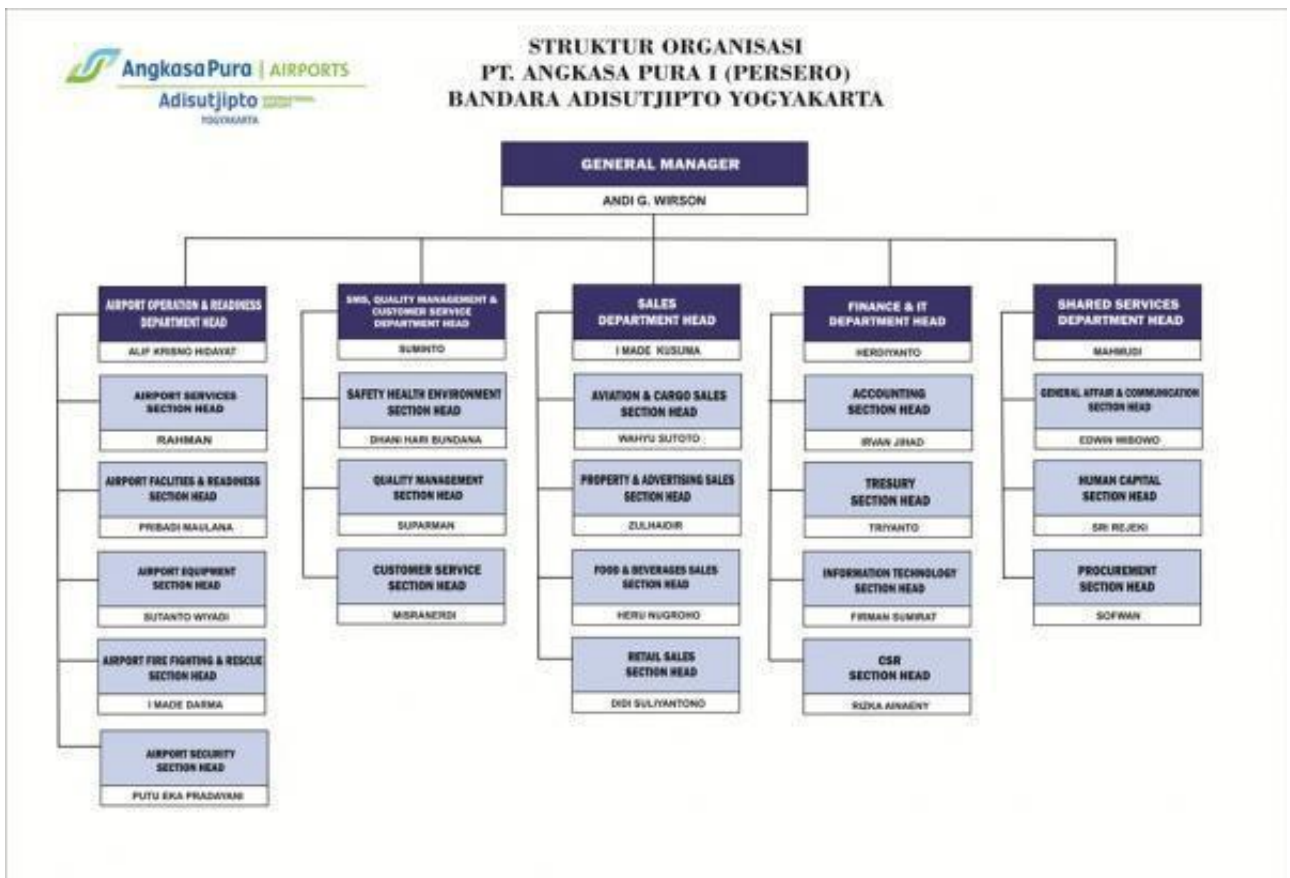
Angkasa Pura | AIRPORTS
Adisutjipto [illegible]
YOGYAKARTA

STRUKTUR ORGANISASI
PT. ANGKASA PURA I (PERSERO)
BANDARA ADISUTJIPTO YOGYAKARTA

GENERAL MANAGER
ANDI G. WIRSON

AIRPORT OPERATION & READINESS DEPARTMENT HEAD
ALIF KRISNO HIDAYAT

AIRPORT SERVICES SECTION HEAD
RAHMAN

AIRPORT FACLITIES & READINESS SECTION HEAD
PRIBADI MAULANA

AIRPORT EQUIPMENT SECTION HEAD
SUTANTO WIYADI

AIRPORT FIRE FIGHTING & RESCUE SECTION HEAD
I MADE DARMA

AIRPORT SECURITY SECTION HEAD
PUTU EKA PRADNYANI

SMS, QUALITY MANAGEMENT & CUSTOMER SERVICE DEPARTMENT HEAD
SUMINTO

SAFETY HEALTH ENVIRONMENT SECTION HEAD
DHANI HARI BUNDANA

QUALITY MANAGEMENT SECTION HEAD
SUPARMAN

CUSTOMER SERVICE SECTION HEAD
MISRANERDI

SALES DEPARTMENT HEAD
I MADE KUSUMA

AVIATION & CARGO SALES SECTION HEAD
WAHYU SUTOTO

PROPERTY & ADVERTISING SALES SECTION HEAD
ZULHAIDIR

FOOD & BEVERAGES SALES SECTION HEAD
HERU NUGROHO

RETAIL SALES SECTION HEAD
DIDI SULIYANTONO

FINANCE & IT DEPARTMENT HEAD
HERDIYANTO

ACCOUNTING SECTION HEAD
IRVAN JIHAD

TRESURY SECTION HEAD
TRIYANTO

INFORMATION TECHNOLOGY SECTION HEAD
FIRMAN SUMIRAT

CSR SECTION HEAD
RIZKA AINAENY

SHARED SERVICES DEPARTMENT HEAD
MAHMUDI

GENERAL AFFAIR & COMMUNICATION SECTION HEAD
EDWIN WIBOWO

HUMAN CAPITAL SECTION HEAD
SRI REJEKI

PROCUREMENT SECTION HEAD
SOFWAN